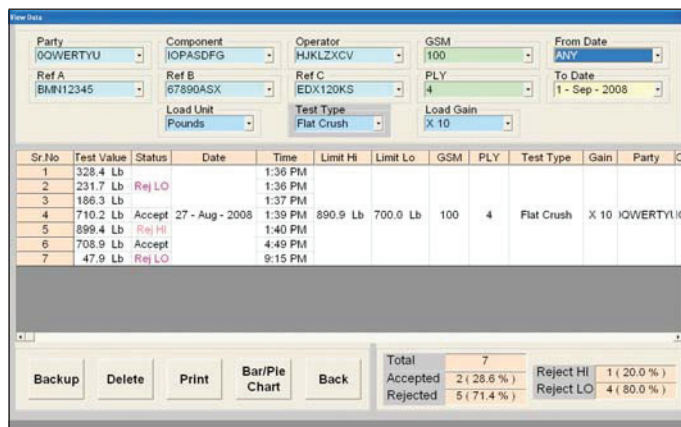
View Data

Party
0QWERTYU

Component
IOPASDFG

Operator
HJKLZXCV

GSM
100

From Date
ANY

Ref A
BMN12345

Ref B
67890ASX

Ref C
EDX120KS

PLY
4

To Date
1 - Sep - 2008

Load Unit
Pounds

Test Type
Flat Crush

Load Gain
X 10

| Sr.No | Test Value | Status | Date | Time | Limit Hi | Limit Lo | GSM | PLY | Test Type | Gain | Party | C |
|---|---|---|---|---|---|---|---|---|---|---|---|---|
| 1 | 328.4 Lb | | | 1:36 PM | | | | | | | | |
| 2 | 231.7 Lb | Rej LO | | 1:36 PM | | | | | | | | |
| 3 | 186.3 Lb | | | 1:37 PM | | | | | | | | |
| 4 | 710.2 Lb | Accept | 27 - Aug - 2008 | 1:39 PM | 890.9 Lb | 700.0 Lb | 100 | 4 | Flat Crush | X 10 | 0QWERTYU | |
| 5 | 899.4 Lb | Rej HI | | 1:40 PM | | | | | | | | |
| 6 | 708.9 Lb | Accept | | 4:49 PM | | | | | | | | |
| 7 | 47.9 Lb | Rej LO | | 9:15 PM | | | | | | | | |

Backup
Delete
Print
Bar/Pie Chart
Back

| Total | 7 |
|---|---|
| Accepted | 2 ( 28.6 % ) |
| Rejected | 5 ( 71.4 % ) |

| Reject HI | 1 ( 20.0 % ) |
|---|---|
| Reject LO | 4 ( 80.0 % ) |